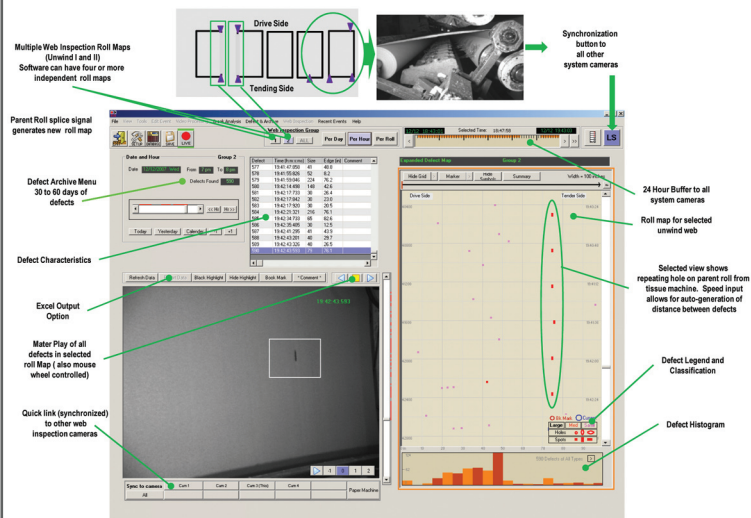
Drive Side

Tending Side

Multiple Web Inspection Roll Maps (Unwind I and II) Software can have four or more independent roll maps

Synchronization button to all other system cameras

Parent Roll splice signal generates new roll map

Defect Archive Menu 30 to 60 days of defects

Defect Characteristics

Excel Output Option

Mater Play of all defects in selected roll Map ( also mouse wheel controlled)

Quick link (synchronized) to other web inspection cameras

24 Hour Buffer to all system cameras

Roll map for selected unwind web

Selected view shows repeating hole on parent roll from tissue machine. Speed input allows for auto-generation of distance between defects

Defect Legend and Classification

Defect Histogram

File View Tools Edit Event Monitor Defect Analysis Defect Archive Recent Events Help

Web Inspection Group

Per Day Per Hour Per Roll

Selected Time: 19:47:58

LS

LIVE

Date and Hour

Group 2

Date

From

To

Defects Found

Today Yesterday Calendar

| Defect | Time (h:m:s:ms) | Size | Edge (in) | Comment |
|---|---|---|---|---|
| 577 | 19:41:47.959 | 40 | 49.0 | |
| 578 | 19:41:55.626 | 92 | 6.2 | |
| 579 | 19:41:59.846 | 224 | 76.2 | |
| 580 | 19:42:14.498 | 148 | 42.6 | |
| 581 | 19:42:17.733 | 36 | 26.4 | |
| 582 | 19:42:17.842 | 36 | 23.0 | |
| 583 | 19:42:17.920 | 36 | 20.5 | |
| 584 | 19:42:21.221 | 216 | 76.1 | |
| 585 | 19:42:34.733 | 68 | 62.6 | |
| 586 | 19:42:39.485 | 36 | 12.5 | |
| 587 | 19:42:41.295 | 40 | 43.9 | |
| 588 | 19:42:43.201 | 40 | 29.7 | |
| 589 | 19:42:43.320 | 40 | 28.0 | |
| 590 | 19:42:43.593 | 316 | 76.7 | |

Refresh Data Black Highlight Hide Highlight Book Mark * Comment *

19:42:43.593

Expanded Defect Map Group 2

Hide Grid Marker Hide Summary Summary Width = 100 inches

Drive Side Tending Side

Bk Mark Cur

Large

Holes

Spots

Sync to camera Cam 1 Cam 2 Cam 3 Cam 4 Paper Machine

All